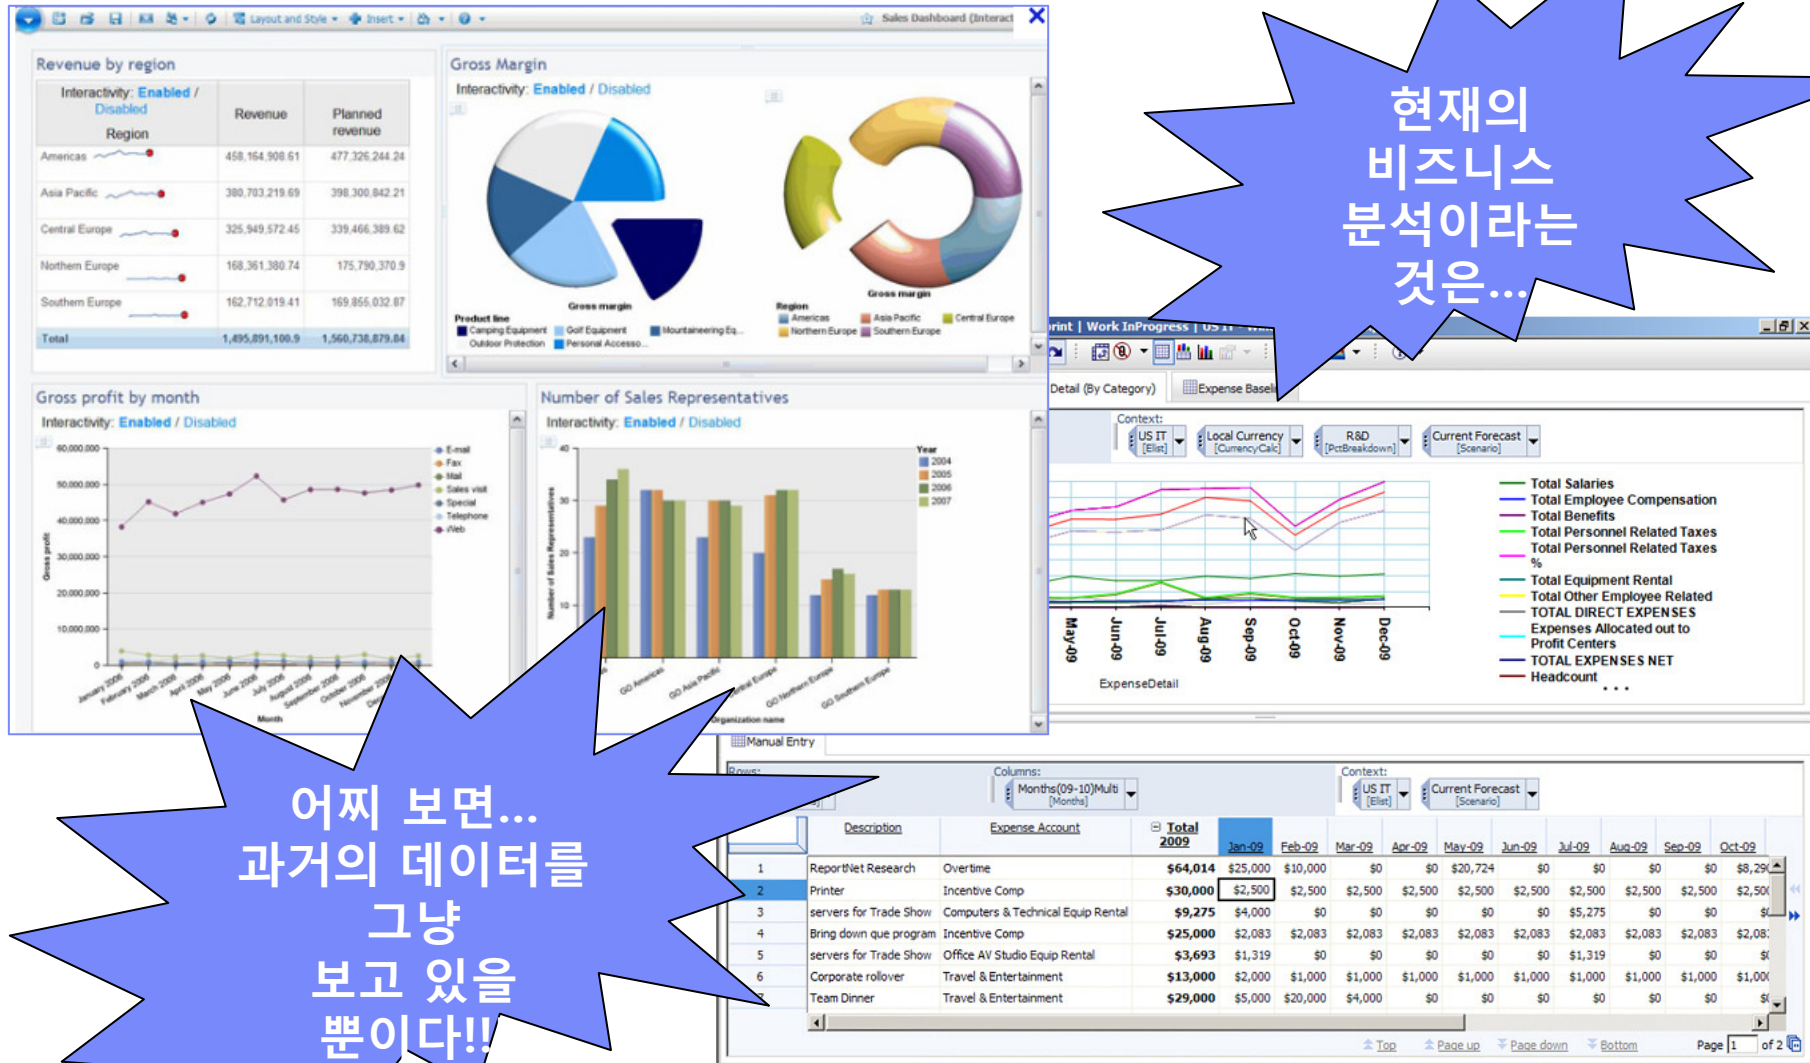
Layout and Style  Insert  Sales Dashboard (Interact

Revenue by region

Interactivity: Enabled / Disabled

| Region | Revenue | Planned revenue |
|---|---|---|
| Americas | 458,164,908.61 | 477,326,244.24 |
| Asia Pacific | 380,703,219.69 | 398,300,842.21 |
| Central Europe | 325,949,572.45 | 339,466,389.62 |
| Northern Europe | 168,361,380.74 | 175,790,370.9 |
| Southern Europe | 162,712,019.41 | 169,855,032.87 |
| Total | 1,495,891,100.9 | 1,560,738,879.84 |

Gross Margin

Interactivity: Enabled / Disabled

Gross margin

Product line
Camping Equipment  Golf Equipment  Mountaineering Eq...  Outdoor Protection  Personal Accesso...

Gross margin

Region
Americas  Asia Pacific  Central Europe  Northern Europe  Southern Europe

Gross profit by month

Interactivity: Enabled / Disabled

60,000,000
50,000,000
40,000,000
30,000,000
20,000,000
10,000,000
0

Gross profit

E-mail  Fax  Mail  Sales visit  Special  Telephone  Web

January 2006  February 2006  March 2006  April 2006  May 2006  June 2006  July 2006  August 2006  September 2006  October 2006  November 2006  December 2006

Month

Number of Sales Representatives

Interactivity: Enabled / Disabled

40
30
20
10

Number of Sales Representatives

Year
2004
2005
2006
2007

GO Americas  GO Asia Pacific  GO Central Europe  GO Northern Europe  GO Southern Europe

Organization name

현재의 비즈니스 분석이라는 것은...

rint | Work InProgress | US IT

Detail (By Category)  Expense Baseli

Context:
US IT [Elist]  Local Currency [CurrencyCalc]  R&D [PctBreakdown]  Current Forecast [Scenario]

May-09  Jun-09  Jul-09  Aug-09  Sep-09  Oct-09  Nov-09  Dec-09

ExpenseDetail

Total Salaries
Total Employee Compensation
Total Benefits
Total Personnel Related Taxes
Total Personnel Related Taxes %
Total Equipment Rental
Total Other Employee Related
TOTAL DIRECT EXPENSES
Expenses Allocated out to Profit Centers
TOTAL EXPENSES NET
Headcount
...

Manual Entry

Rows:  Columns: Months(09-10)Multi [Months]  Context: US IT [Elist]  Current Forecast [Scenario]

| | Description | Expense Account | Total 2009 | Jan-09 | Feb-09 | Mar-09 | Apr-09 | May-09 | Jun-09 | Jul-09 | Aug-09 | Sep-09 | Oct-09 |
|---|---|---|---|---|---|---|---|---|---|---|---|---|---|
| 1 | ReportNet Research | Overtime | $64,014 | $25,000 | $10,000 | $0 | $0 | $20,724 | $0 | $0 | $0 | $0 | $8,29 |
| 2 | Printer | Incentive Comp | $30,000 | $2,500 | $2,500 | $2,500 | $2,500 | $2,500 | $2,500 | $2,500 | $2,500 | $2,500 | $2,50 |
| 3 | servers for Trade Show | Computers & Technical Equip Rental | $9,275 | $4,000 | $0 | $0 | $0 | $0 | $0 | $5,275 | $0 | $0 | $ |
| 4 | Bring down que program | Incentive Comp | $25,000 | $2,083 | $2,083 | $2,083 | $2,083 | $2,083 | $2,083 | $2,083 | $2,083 | $2,083 | $2,08 |
| 5 | servers for Trade Show | Office AV Studio Equip Rental | $3,693 | $1,319 | $0 | $0 | $0 | $0 | $0 | $1,319 | $0 | $0 | $ |
| 6 | Corporate rollover | Travel & Entertainment | $13,000 | $2,000 | $1,000 | $1,000 | $1,000 | $1,000 | $1,000 | $1,000 | $1,000 | $1,000 | $1,00 |
| 7 | Team Dinner | Travel & Entertainment | $29,000 | $5,000 | $20,000 | $4,000 | $0 | $0 | $0 | $0 | $0 | $0 | $ |

Top  Page up  Page down  Bottom  Page 1 of 2

어찌 보면... 과거의 데이터를 그냥 보고 있을 뿐이다!!